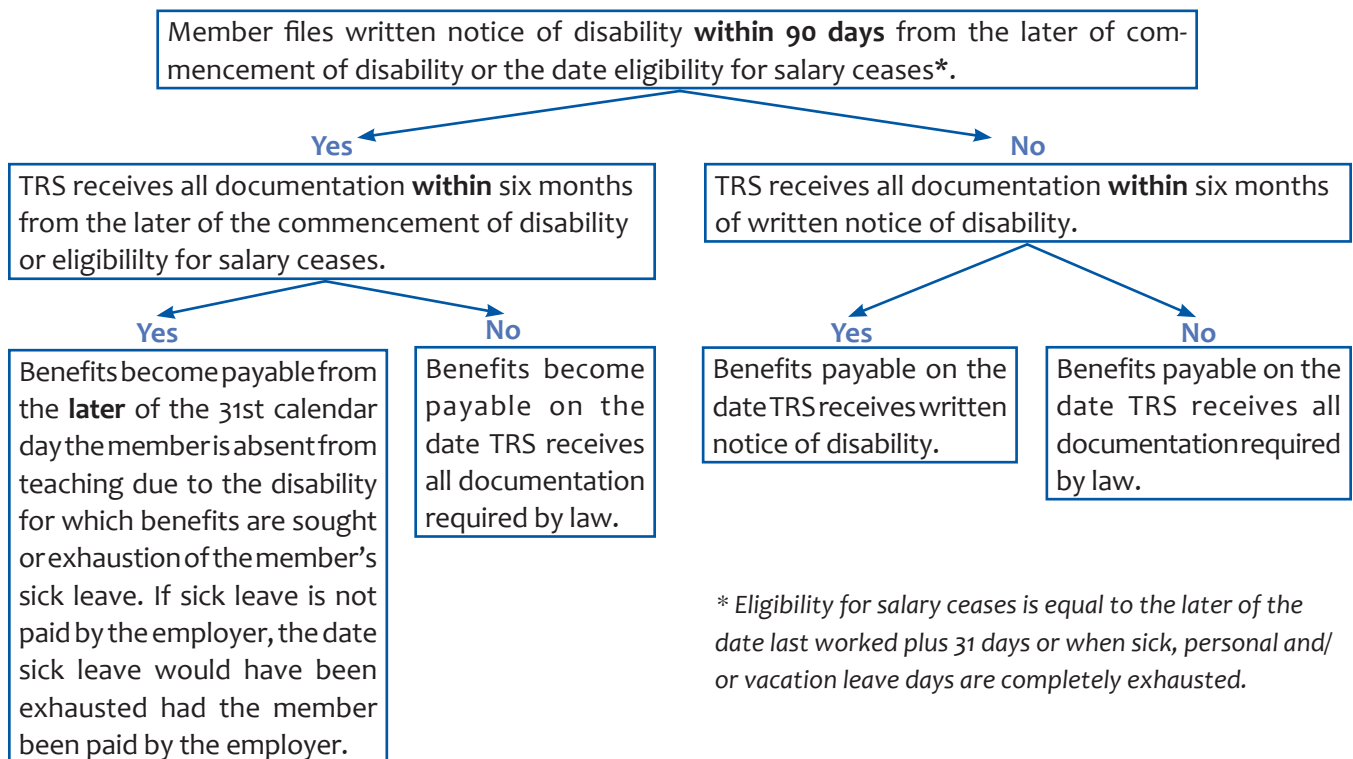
Member files written notice of disability **within 90 days** from the later of commencement of disability or the date eligibility for salary ceases*.

Yes

TRS receives all documentation **within** six months from the later of the commencement of disability or eligibililty for salary ceases.

Yes

Benefits become payable from the **later** of the 31st calendar day the member is absent from teaching due to the disability for which benefits are sought or exhaustion of the member's sick leave. If sick leave is not paid by the employer, the date sick leave would have been exhausted had the member been paid by the employer.

No

Benefits become payable on the date TRS receives all documentation required by law.

No

TRS receives all documentation **within** six months of written notice of disability.

Yes

Benefits payable on the date TRS receives written notice of disability.

No

Benefits payable on the date TRS receives all documentation required by law.

* Eligibility for salary ceases is equal to the later of the date last worked plus 31 days or when sick, personal and/or vacation leave days are completely exhausted.